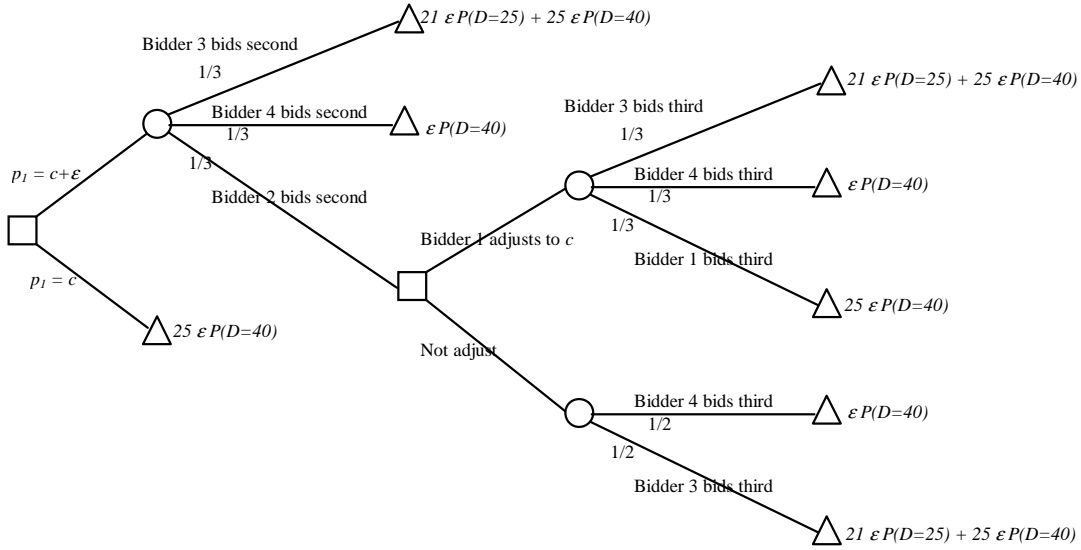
$21\ \varepsilon P(D=25) + 25\ \varepsilon P(D=40)$

Bidder 3 bids second

1/3

Bidder 4 bids second

1/3

$\varepsilon P(D=40)$

1/3

$p_1 = c+\varepsilon$

Bidder 2 bids second

$p_1 = c$

$25\ \varepsilon P(D=40)$

Bidder 3 bids third

1/3

$21\ \varepsilon P(D=25) + 25\ \varepsilon P(D=40)$

Bidder 4 bids third

1/3

$\varepsilon P(D=40)$

Bidder 1 adjusts to $c$

1/3

Bidder 1 bids third

$25\ \varepsilon P(D=40)$

Not adjust

Bidder 4 bids third

1/2

$\varepsilon P(D=40)$

1/2

Bidder 3 bids third

$21\ \varepsilon P(D=25) + 25\ \varepsilon P(D=40)$